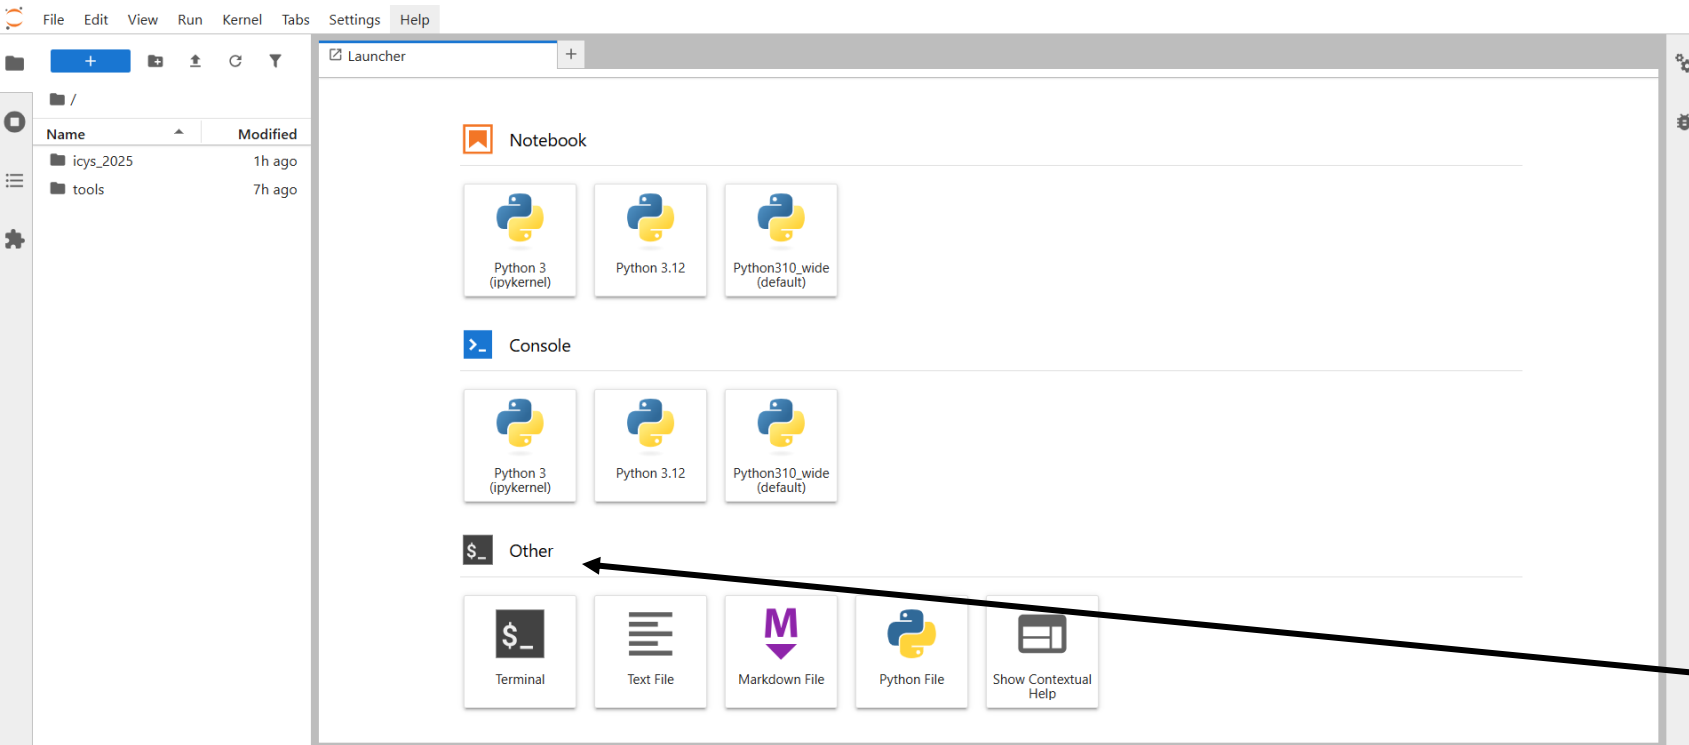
File Edit View Run Kernel Tabs Settings Help

+

/

| Name | Modified |
|---|---|
| icys_2025 | 1h ago |
| tools | 7h ago |

Launcher +

Notebook

Python 3 (ipykernel)

Python 3.12

Python310_wide (default)

Console

Python 3 (ipykernel)

Python 3.12

Python310_wide (default)

$_ Other

$_ Terminal

Text File

M Markdown File

Python File

Show Contextual Help